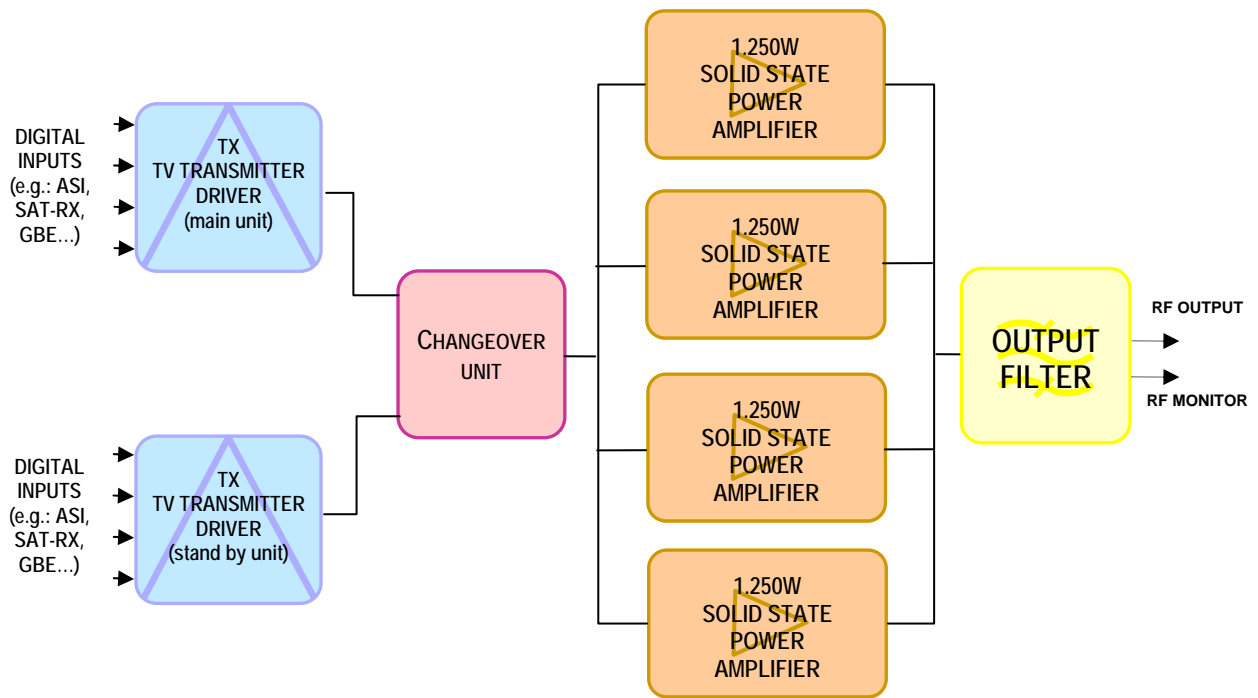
DIGITAL INPUTS (e.g.: ASI, SAT-RX, GBE…)

TX
TV TRANSMITTER DRIVER
(main unit)

DIGITAL INPUTS (e.g.: ASI, SAT-RX, GBE…)

TX
TV TRANSMITTER DRIVER
(stand by unit)

CHANGEOVER UNIT

1.250W
SOLID STATE POWER AMPLIFIER

1.250W
SOLID STATE POWER AMPLIFIER

1.250W
SOLID STATE POWER AMPLIFIER

1.250W
SOLID STATE POWER AMPLIFIER

OUTPUT FILTER

RF OUTPUT

RF MONITOR